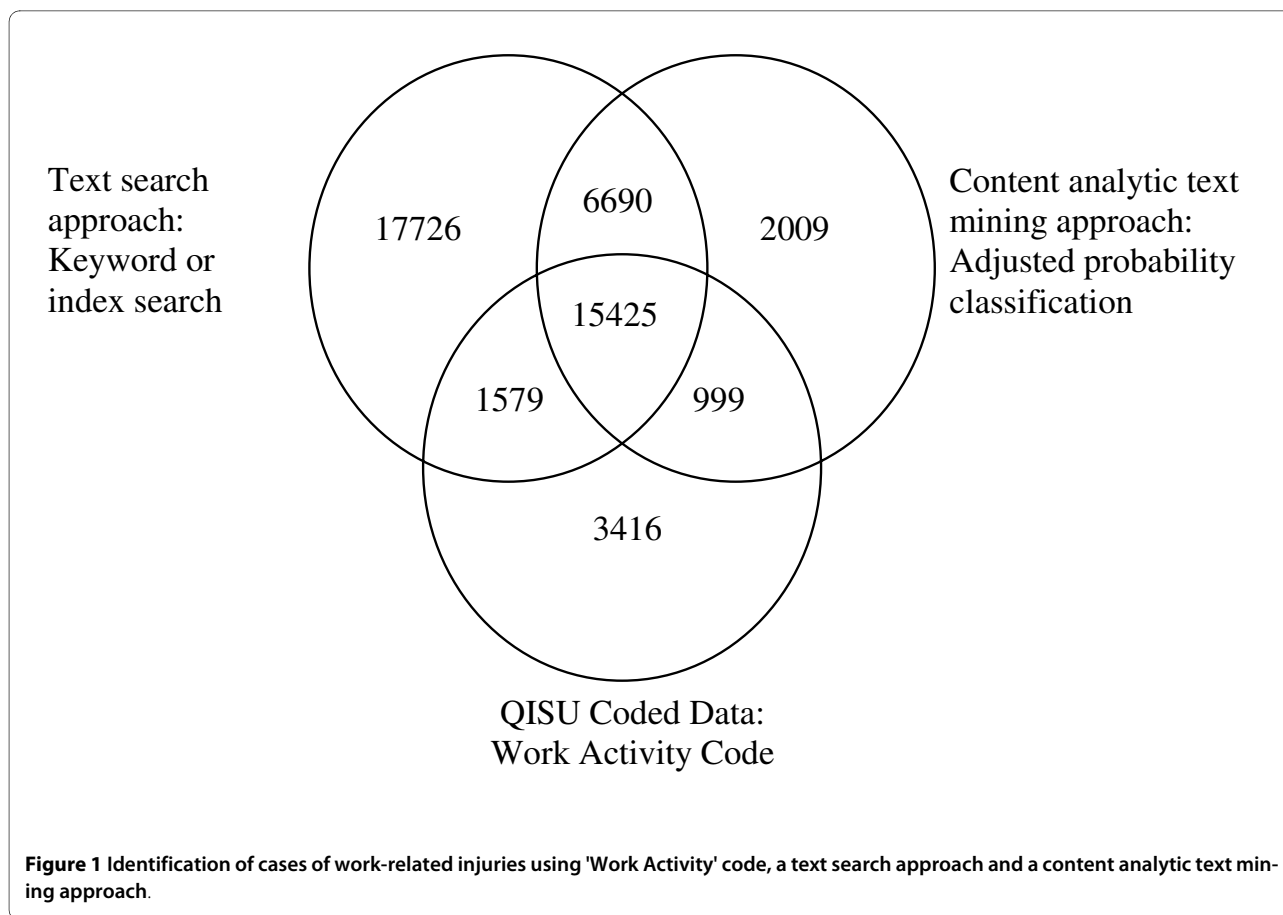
Text search approach: Keyword or index search

17726

6690

2009

Content analytic text mining approach: Adjusted probability classification

15425

1579

999

3416

QISU Coded Data: Work Activity Code

**Figure 1 Identification of cases of work-related injuries using 'Work Activity' code, a text search approach and a content analytic text mining approach**.